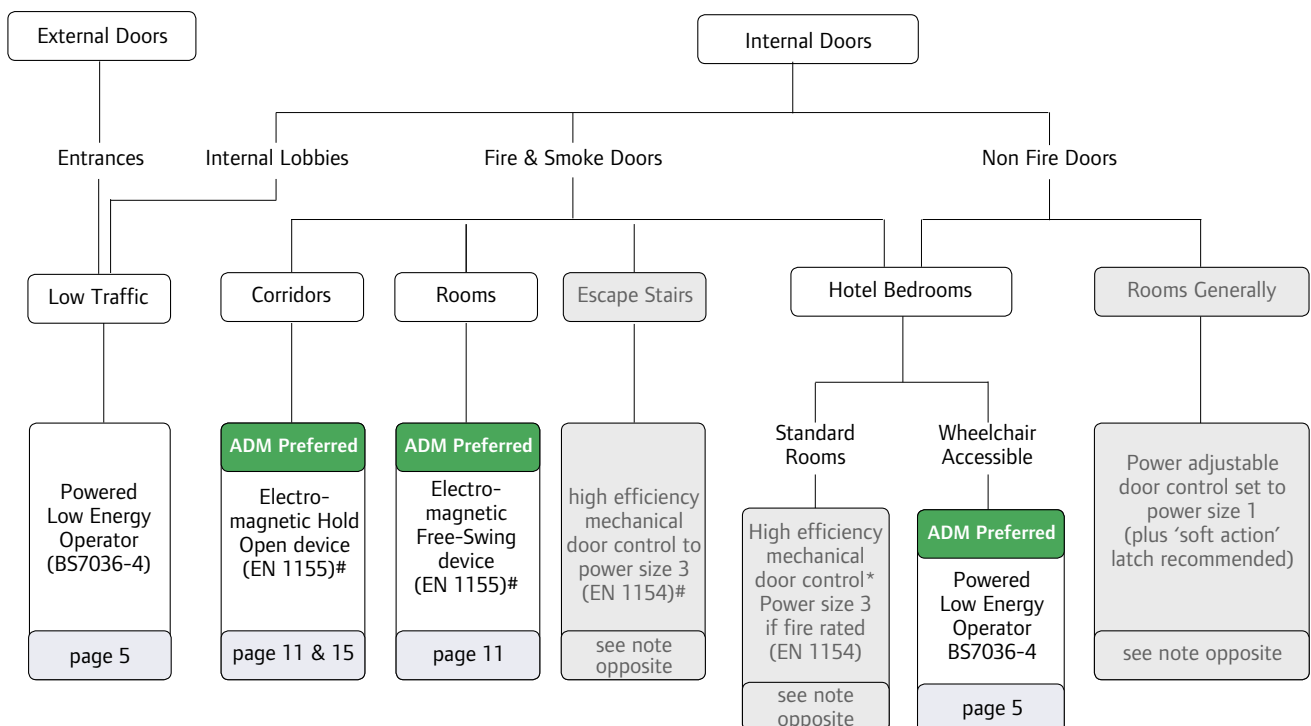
External Doors

Internal Doors

Entrances

Internal Lobbies

Fire & Smoke Doors

Non Fire Doors

Low Traffic

Corridors

Rooms

Escape Stairs

Hotel Bedrooms

Rooms Generally

Standard Rooms

Wheelchair Accessible

Powered Low Energy Operator (BS7036-4)

page 5

ADM Preferred

Electromagnetic Hold Open device (EN 1155)#

page 11 & 15

ADM Preferred

Electromagnetic Free-Swing device (EN 1155)#

page 11

high efficiency mechanical door control to power size 3 (EN 1154)#

see note opposite

High efficiency mechanical door control* Power size 3 if fire rated (EN 1154)

see note opposite

ADM Preferred

Powered Low Energy Operator BS7036-4

page 5

Power adjustable door control set to power size 1 (plus 'soft action' latch recommended)

see note opposite